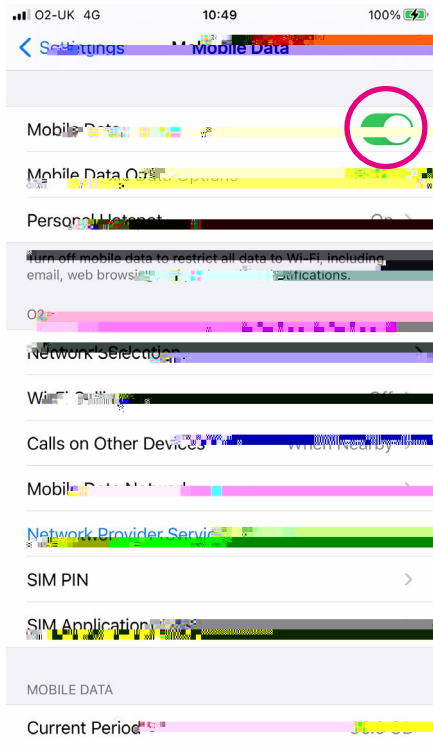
O2-UK 4G 10:49 100%

< Settings Mobile Data

Mobile Data

Mobile Data Options

Personal Hotspot On >

Turn off mobile data to restrict all data to Wi-Fi, including email, web browsing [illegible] notifications.

O2

Network Selection >

Wi-Fi Calling Off >

Calls on Other Devices When Nearby >

Mobile Data Network >

Network Provider Services

SIM PIN >

SIM Applications

MOBILE DATA

Current Period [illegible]